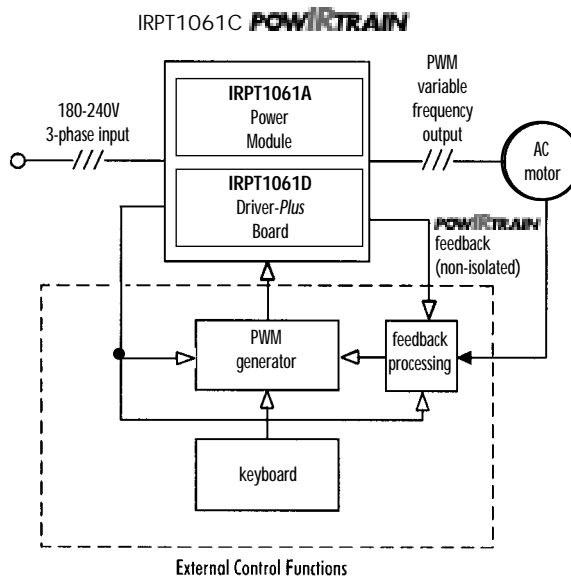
IRPT1061C POWIRTRAIN

180-240V
3-phase input

IRPT1061A
Power
Module

IRPT1061D
Driver-Plus
Board

PWM
variable
frequency
output

AC
motor

POWIRTRAIN
feedback
(non-isolated)

PWM
generator

feedback
processing

keyboard

External Control Functions